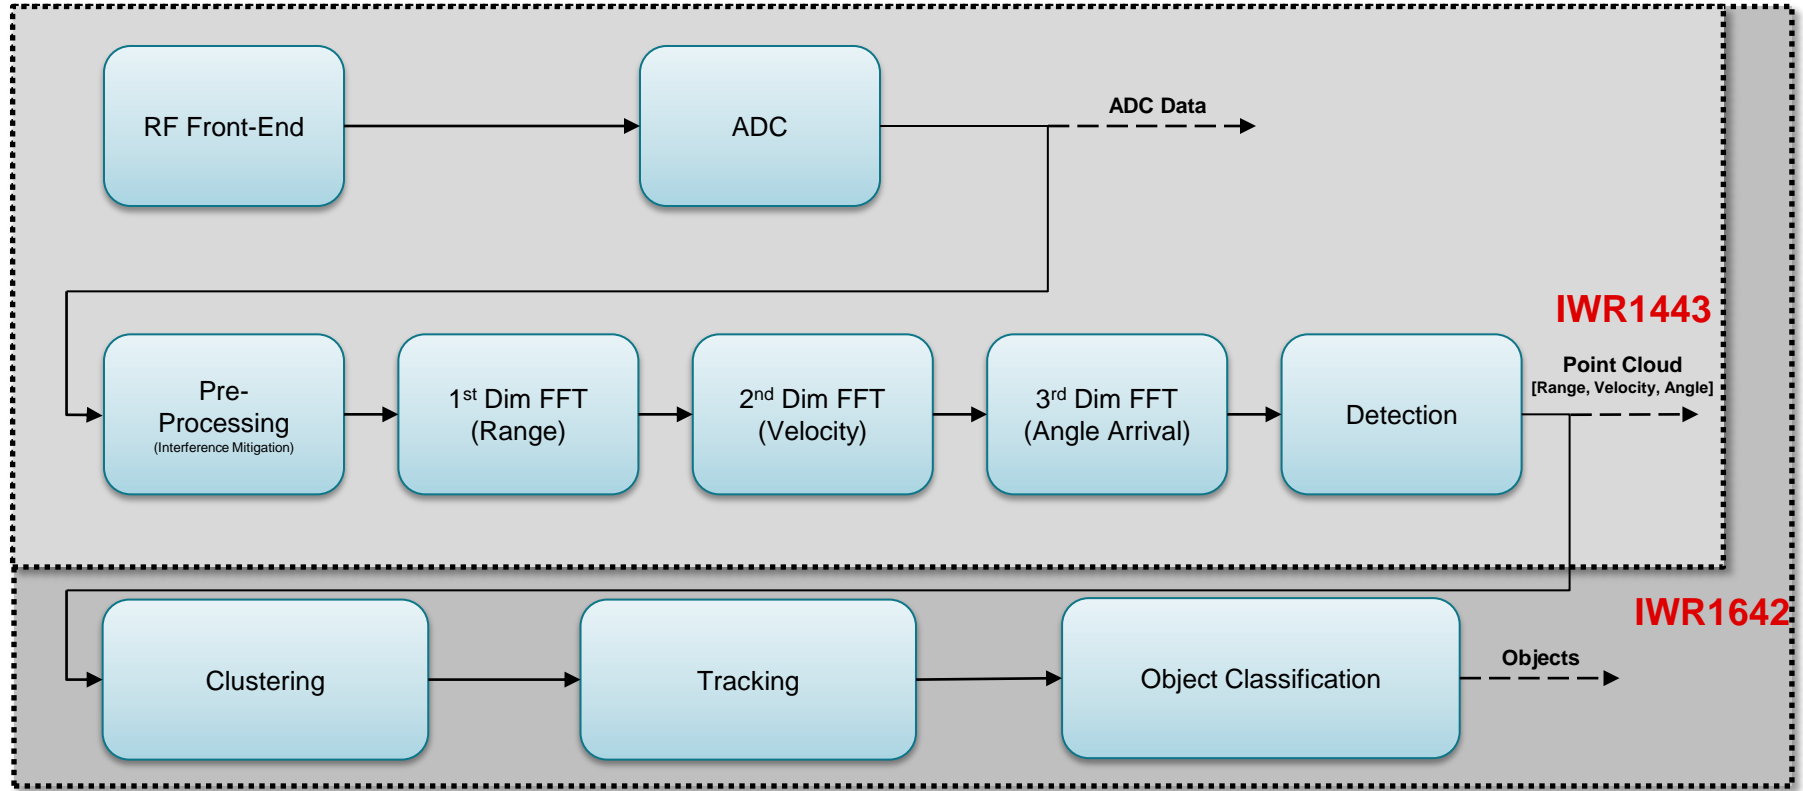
RF Front-End

ADC

ADC Data

IWR1443

Point Cloud
[Range, Velocity, Angle]

Pre-Processing
(Interference Mitigation)

$1^{st}$ Dim FFT
(Range)

$2^{nd}$ Dim FFT
(Velocity)

$3^{rd}$ Dim FFT
(Angle Arrival)

Detection

IWR1642

Clustering

Tracking

Object Classification

Objects